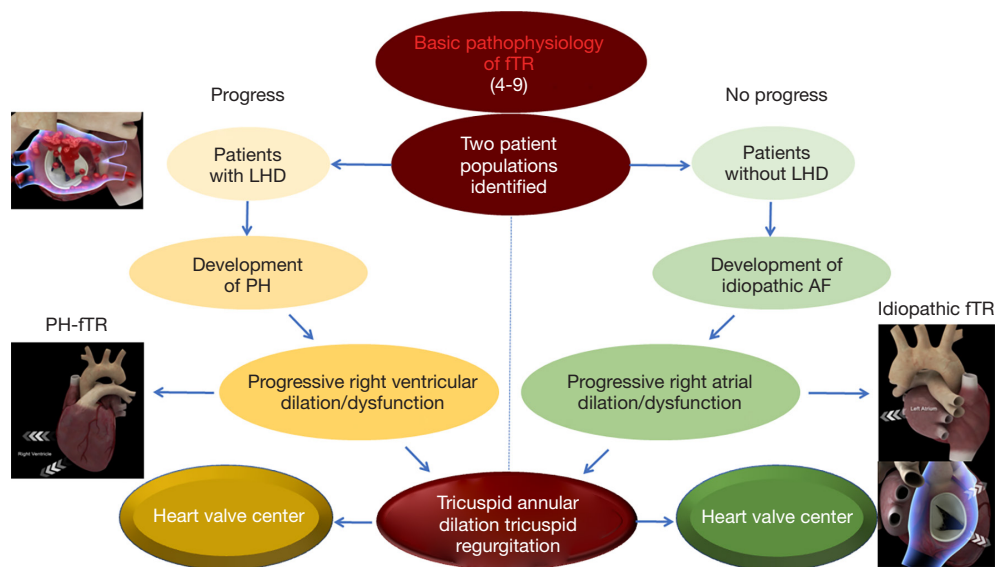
Basic pathophysiology of fTR (4-9)

Progress

No progress

Two patient populations identified

Patients with LHD

Patients without LHD

Development of PH

Development of idiopathic AF

PH-fTR

Idiopathic fTR

Progressive right ventricular dilation/dysfunction

Progressive right atrial dilation/dysfunction

Right Ventricle

Left Atrium

Heart valve center

Tricuspid annular dilation tricuspid regurgitation

Heart valve center